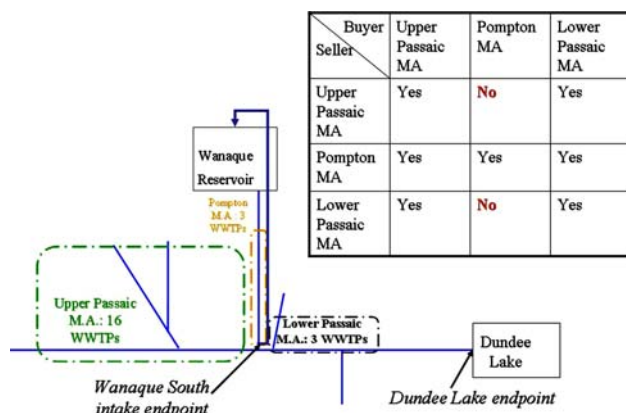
| Buyer / Seller | Upper Passaic MA | Pompton MA | Lower Passaic MA |
|---|---|---|---|
| Upper Passaic MA | Yes | No | Yes |
| Pompton MA | Yes | Yes | Yes |
| Lower Passaic MA | Yes | No | Yes |

Wanaque Reservoir

Pompton M.A.: 3 WWTPs

Upper Passaic M.A.: 16 WWTPs

Lower Passaic M.A.: 3 WWTPs

Dundee Lake

Wanaque South intake endpoint

Dundee Lake endpoint